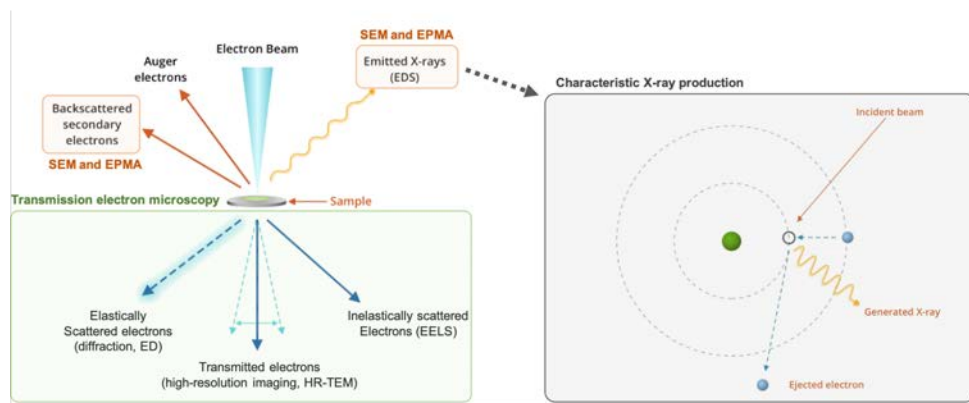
SEM and EPMA

Emitted X-rays (EDS)

Electron Beam

Auger electrons

Backscattered secondary electrons

SEM and EPMA

Characteristic X-ray production

Incident beam

Transmission electron microscopy

Sample

Elastically Scattered electrons (diffraction, ED)

Transmitted electrons (high-resolution imaging, HR-TEM)

Inelastically scattered Electrons (EELS)

Generated X-ray

Ejected electron